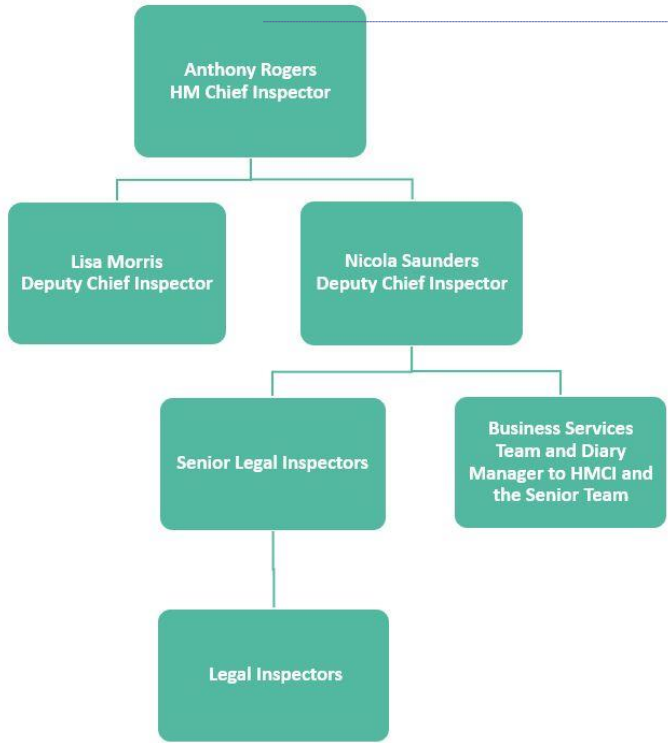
Anthony Rogers
HM Chief Inspector

Lisa Morris
Deputy Chief Inspector

Nicola Saunders
Deputy Chief Inspector

Senior Legal Inspectors

Business Services Team and Diary Manager to HMCI and the Senior Team

Legal Inspectors